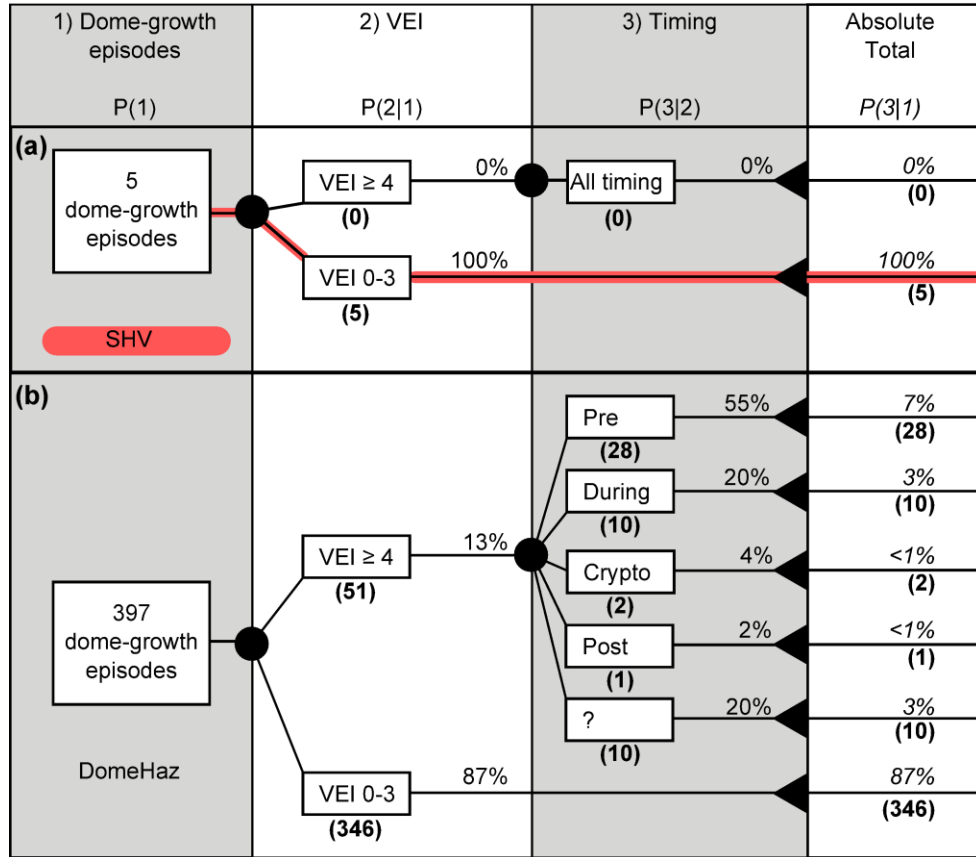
| 1) Dome-growth episodes | 2) VEI | 3) Timing | Absolute Total |
|---|---|---|---|
| P(1) | P(2\|1) | P(3\|2) | *P(3\|1)* |

(a)

5 dome-growth episodes

SHV

VEI ≥ 4 (0) 0%

All timing (0) 0%

*0%* **(0)**

VEI 0-3 (5) 100%

*100%* **(5)**

(b)

397 dome-growth episodes

DomeHaz

VEI ≥ 4 (51) 13%

Pre (28) 55% *7%* **(28)**

During (10) 20% *3%* **(10)**

Crypto (2) 4% *<1%* **(2)**

Post (1) 2% *<1%* **(1)**

? (10) 20% *3%* **(10)**

VEI 0-3 (346) 87%

*87%* **(346)**